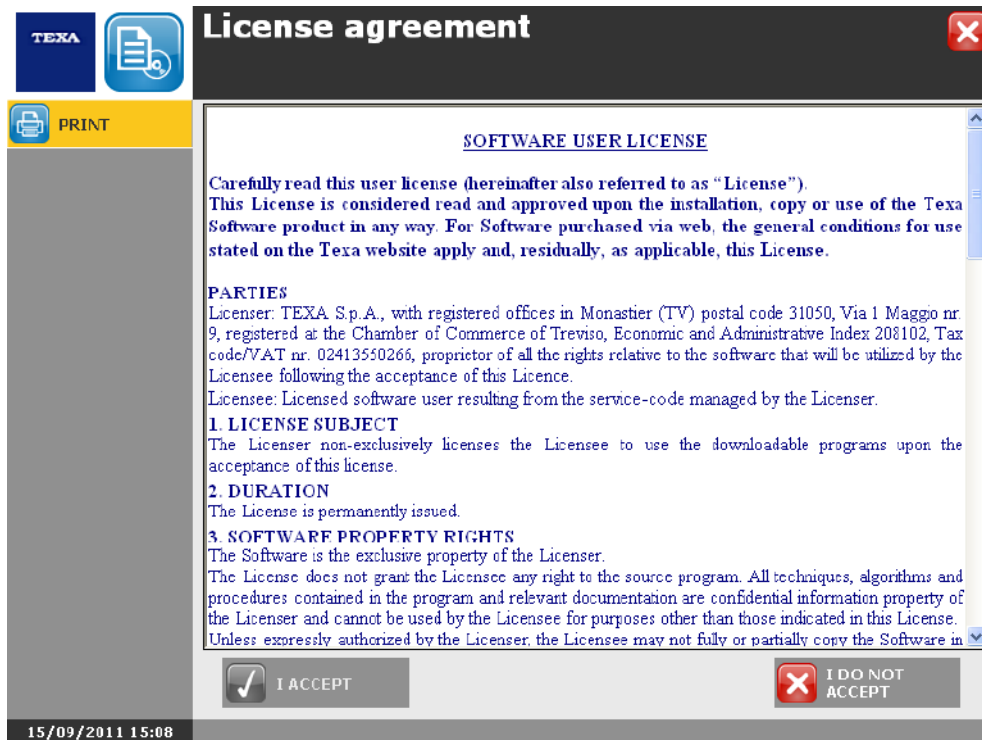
TEXA

License agreement

PRINT

SOFTWARE USER LICENSE

Carefully read this user license (hereinafter also referred to as "License"). This License is considered read and approved upon the installation, copy or use of the Texa Software product in any way. For Software purchased via web, the general conditions for use stated on the Texa website apply and, residually, as applicable, this License.

PARTIES
Licenser: TEXA S.p.A., with registered offices in Monastier (TV) postal code 31050, Via 1 Maggio nr. 9, registered at the Chamber of Commerce of Treviso, Economic and Administrative Index 208102, Tax code/VAT nr. 02413550266, proprietor of all the rights relative to the software that will be utilized by the Licensee following the acceptance of this Licence.
Licensee: Licensed software user resulting from the service-code managed by the Licenser.

1. LICENSE SUBJECT
The Licenser non-exclusively licenses the Licensee to use the downloadable programs upon the acceptance of this license.

2. DURATION
The License is permanently issued.

3. SOFTWARE PROPERTY RIGHTS
The Software is the exclusive property of the Licenser.
The License does not grant the Licensee any right to the source program. All techniques, algorithms and procedures contained in the program and relevant documentation are confidential information property of the Licenser and cannot be used by the Licensee for purposes other than those indicated in this License.
Unless expressly authorized by the Licenser, the Licensee may not fully or partially copy the Software in

I ACCEPT

I DO NOT ACCEPT

15/09/2011 15:08